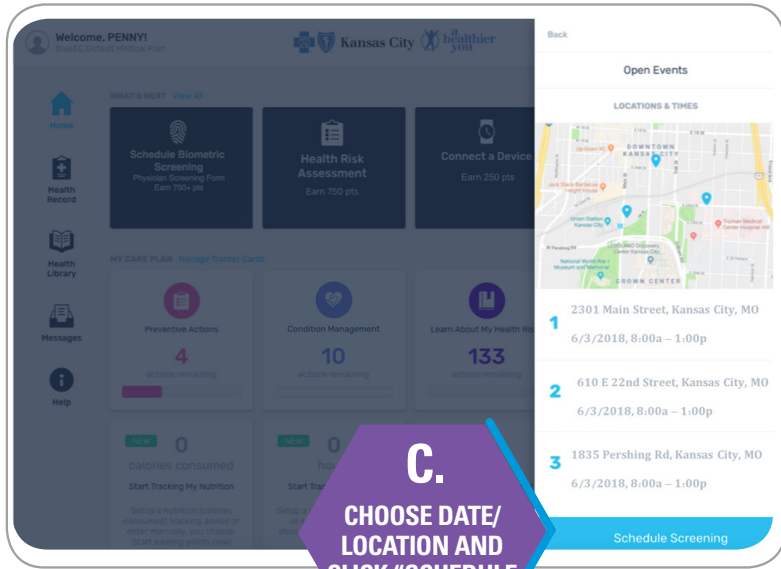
Welcome, PENNY!
BlueKC Default Medical Plan

Kansas City

a healthier you

Home

Health Record

Health Library

Messages

Help

WHAT'S NEXT View All

Schedule Biometric Screening
Physician Screening Form
Earn 750+ pts

Health Risk Assessment
Earn 750 pts

Connect a Device
Earn 250 pts

MY CARE PLAN Manage Tracker Cards

Preventive Actions
4
actions remaining

Condition Management
10
actions remaining

Learn About My Health Ris
133
actions remaining

NEW
0
calories consumed
Start Tracking My Nutrition
Setup a nutrition (calories consumed) tracking device or enter manually, you choose. Start earning points now!

NEW
0
ho
Start Tra

Back

Open Events

LOCATIONS & TIMES

DOWNTOWN KANSAS CITY

CROWN CENTER

Union Station Kansas City

National World War I Museum and Memorial

Truman Medical Center Hospital Hill

1 2301 Main Street, Kansas City, MO
6/3/2018, 8:00a – 1:00p

2 610 E 22nd Street, Kansas City, MO
6/3/2018, 8:00a – 1:00p

3 1835 Pershing Rd, Kansas City, MO
6/3/2018, 8:00a – 1:00p

Schedule Screening

C.
CHOOSE DATE/ LOCATION AND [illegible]